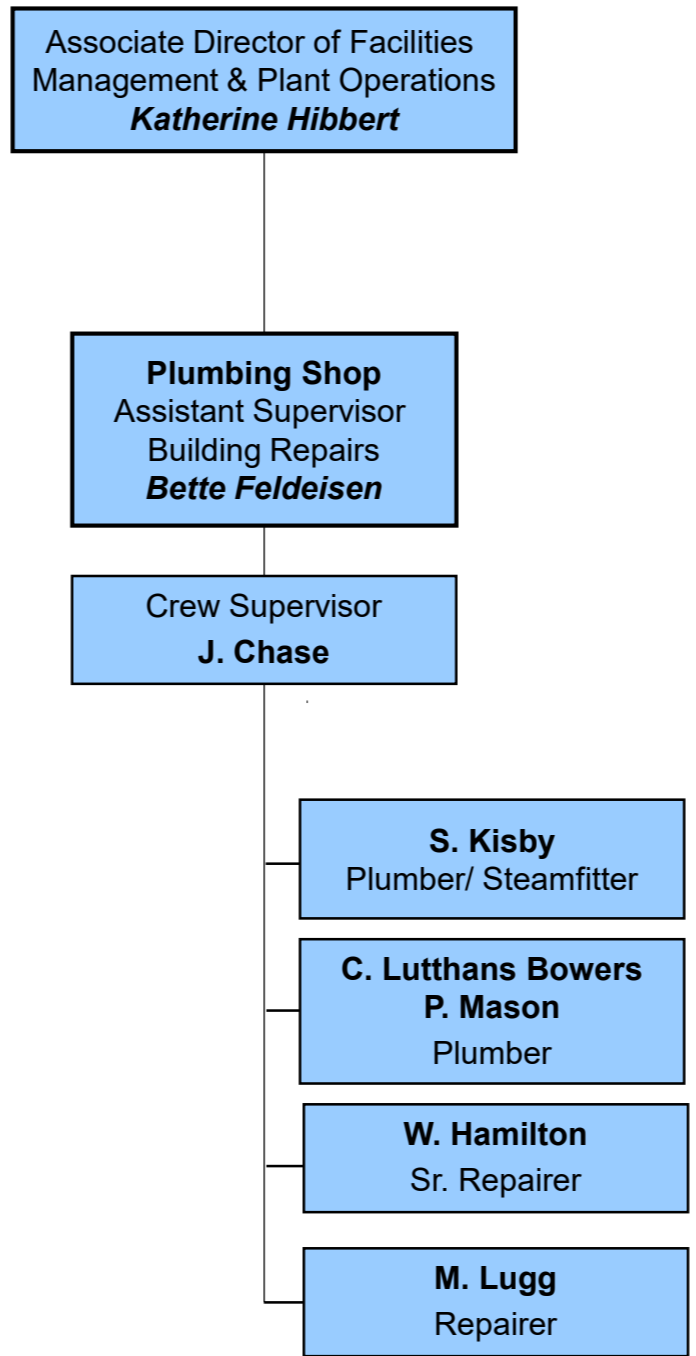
Associate Director of Facilities Management & Plant Operations
Katherine Hibbert

Plumbing Shop
Assistant Supervisor
Building Repairs
Bette Feldeisen

Crew Supervisor
J. Chase

S. Kisby
Plumber/ Steamfitter

C. Lutthans Bowers
P. Mason
Plumber

W. Hamilton
Sr. Repairer

M. Lugg
Repairer